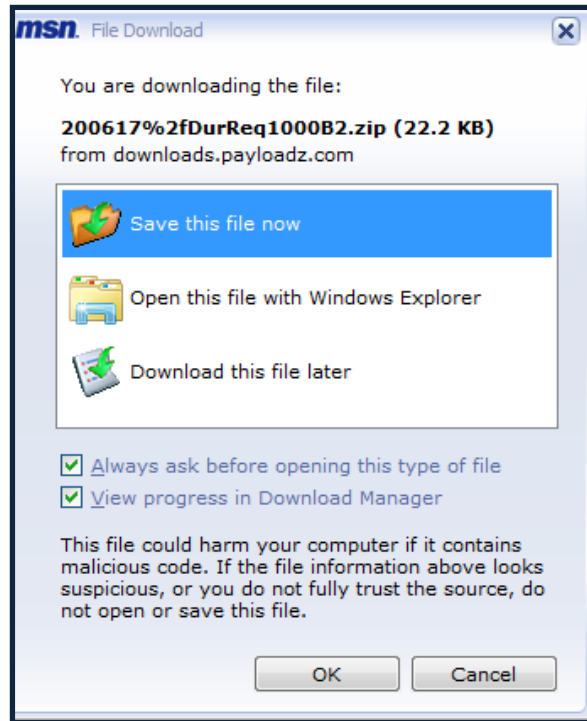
msn. File Download

You are downloading the file:

200617%2fDurReq1000B2.zip (22.2 KB)
from downloads.payloadz.com

Save this file now

Open this file with Windows Explorer

Download this file later

Always ask before opening this type of file
View progress in Download Manager

This file could harm your computer if it contains malicious code. If the file information above looks suspicious, or you do not fully trust the source, do not open or save this file.

OK Cancel